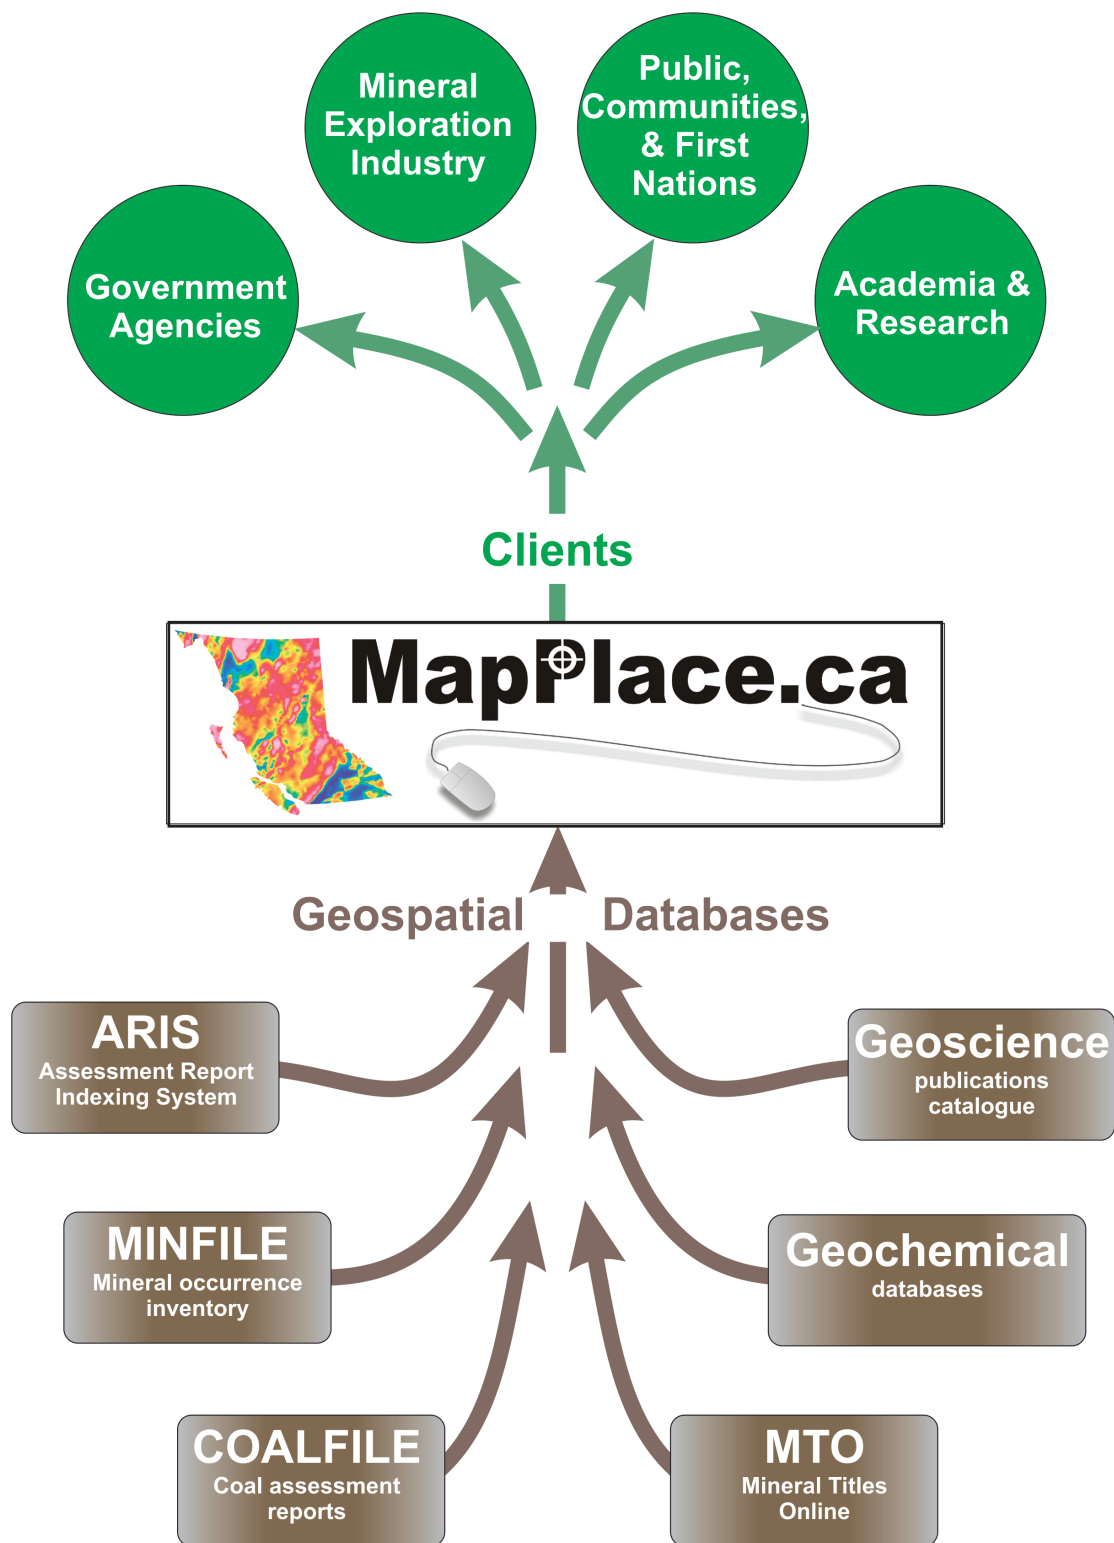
Mineral Exploration Industry

Public, Communities, & First Nations

Government Agencies

Academia & Research

Clients

MapPlace.ca

Geospatial Databases

ARIS
Assessment Report Indexing System

Geoscience
publications catalogue

MINFILE
Mineral occurrence inventory

Geochemical
databases

COALFILE
Coal assessment reports

MTO
Mineral Titles Online